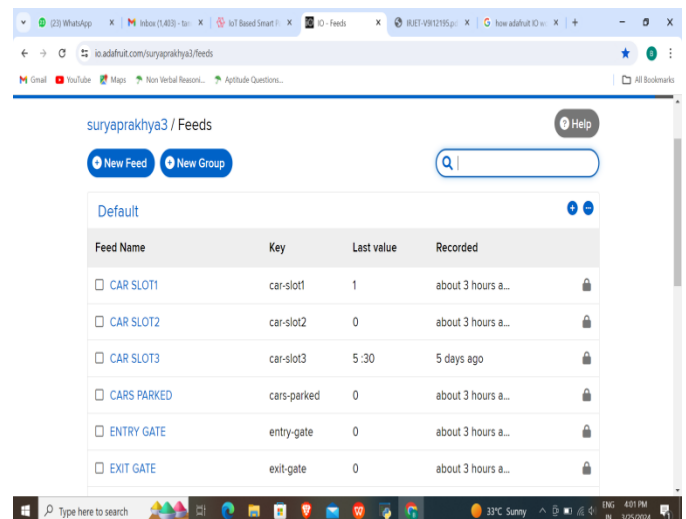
(23) WhatsApp × Inbox (1,403) - tan × IoT Based Smart P × IO - Feeds × IRJET-V9I12195.pd × how adafruit IO w × +

io.adafruit.com/suryaprakhya3/feeds

Gmail YouTube Maps Non Verbal Reasoni... Aptitude Questions... All Bookmarks

suryaprakhya3 / Feeds

Help

New Feed New Group

Default

| Feed Name | Key | Last value | Recorded |
|---|---|---|---|
| CAR SLOT1 | car-slot1 | 1 | about 3 hours a... |
| CAR SLOT2 | car-slot2 | 0 | about 3 hours a... |
| CAR SLOT3 | car-slot3 | 5 :30 | 5 days ago |
| CARS PARKED | cars-parked | 0 | about 3 hours a... |
| ENTRY GATE | entry-gate | 0 | about 3 hours a... |
| EXIT GATE | exit-gate | 0 | about 3 hours a... |

Type here to search 33°C Sunny ENG IN 4:01 PM 3/25/2024